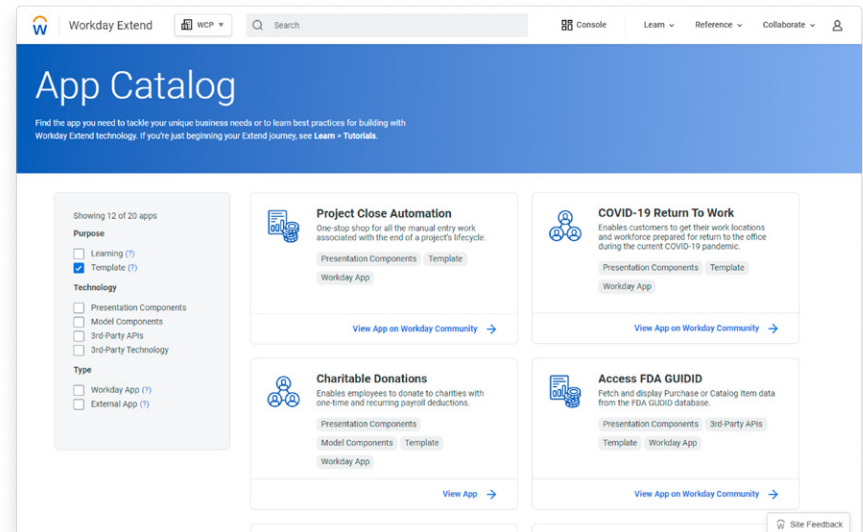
Workday Extend

WCP

Search

Console

Learn

Reference

Collaborate

App Catalog

Find the app you need to tackle your unique business needs or to learn best practices for building with Workday Extend technology. If you're just beginning your Extend journey, see Learn > Tutorials.

Showing 12 of 20 apps

Purpose

Learning (?)

Template (?)

Technology

Presentation Components

Model Components

3rd-Party APIs

3rd-Party Technology

Type

Workday App (?)

External App (?)

Project Close Automation

One-stop shop for all the manual entry work associated with the end of a project's lifecycle.

Presentation Components

Template

Workday App

View App on Workday Community

COVID-19 Return To Work

Enables customers to get their work locations and workforce prepared for return to the office during the current COVID-19 pandemic.

Presentation Components

Template

Workday App

View App on Workday Community

Charitable Donations

Enables employees to donate to charities with one-time and recurring payroll deductions.

Presentation Components

Model Components

Template

Workday App

View App

Access FDA GUIDID

Fetch and display Purchase or Catalog Item data from the FDA GUDID database.

Presentation Components

3rd-Party APIs

Template

Workday App

View App on Workday Community

Site Feedback